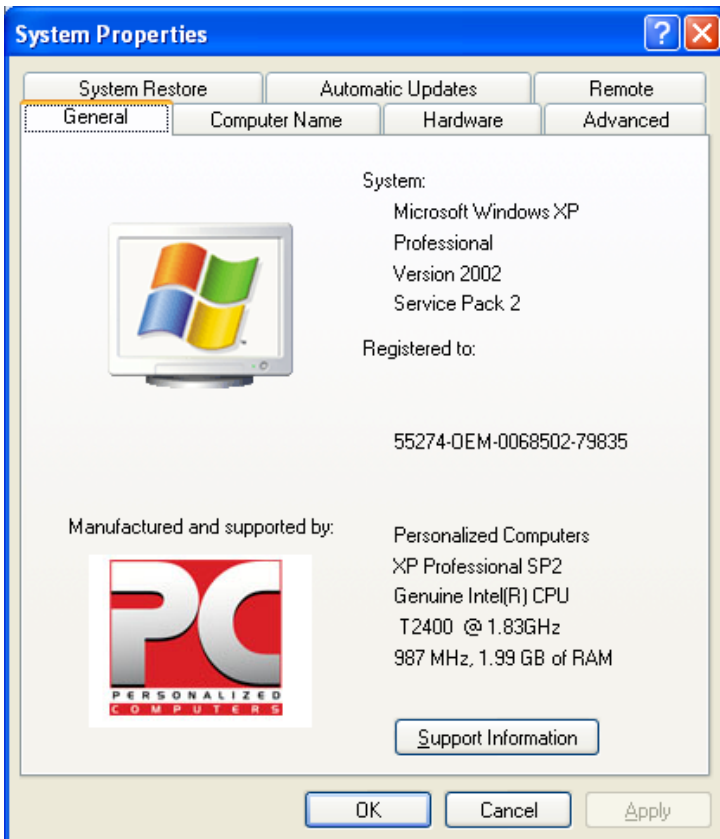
System Properties

?

System Restore | Automatic Updates | Remote
General | Computer Name | Hardware | Advanced

System:
Microsoft Windows XP
Professional
Version 2002
Service Pack 2

Registered to:

55274-OEM-0068502-79835

Manufactured and supported by:

PC
PERSONALIZED
COMPUTERS

Personalized Computers
XP Professional SP2
Genuine Intel(R) CPU
T2400 @ 1.83GHz
987 MHz, 1.99 GB of RAM

Support Information

OK Cancel Apply